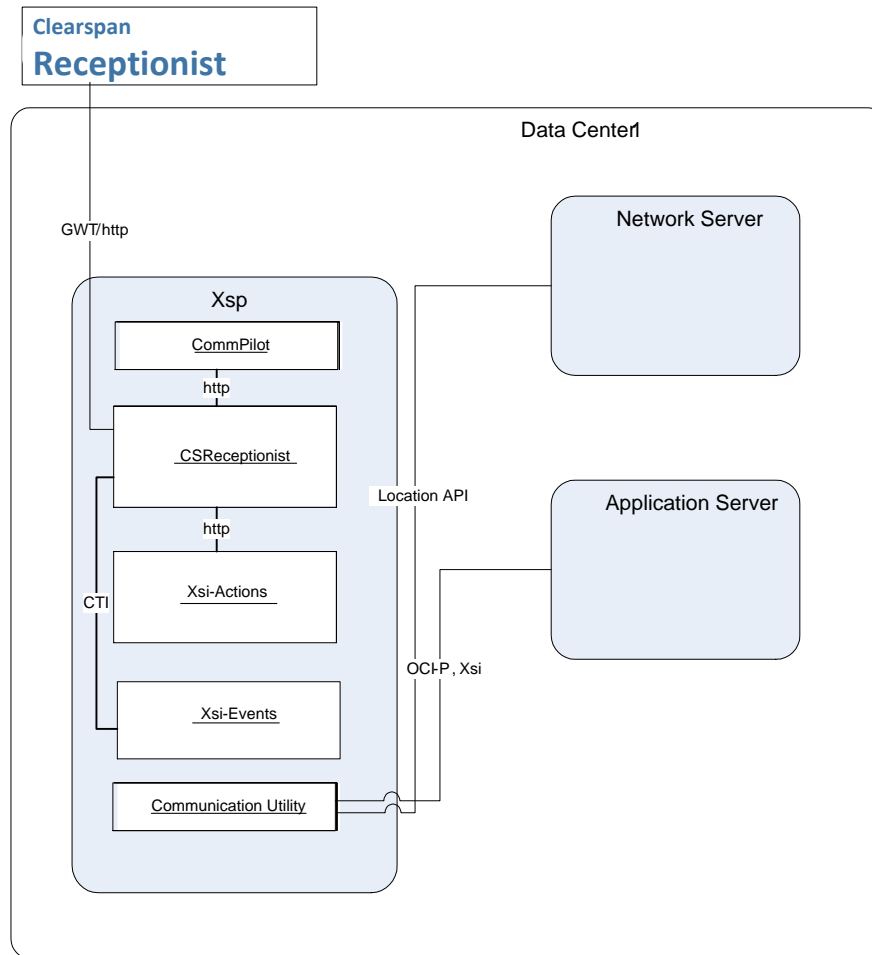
Clearspan
Receptionist

Data Center1

GWT/http

Network Server

Xsp

CommPilot

http

CSReceptionist

Location API

Application Server

http

Xsi-Actions

CTI

OCI-P, Xsi

Xsi-Events

Communication Utility